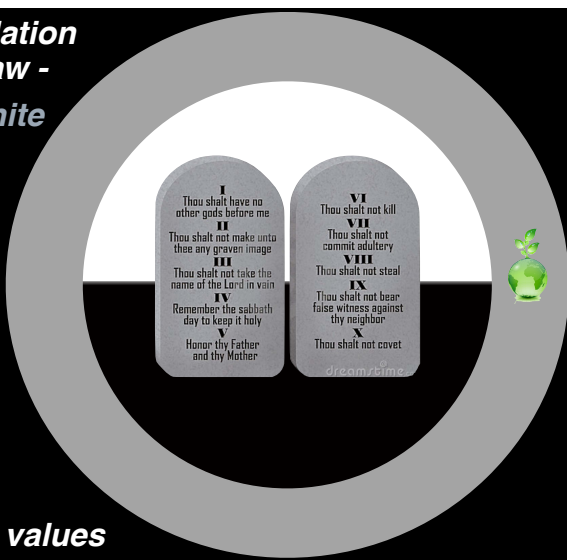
lation
aw -
hite

I
Thou shalt have no other gods before me
II
Thou shalt not make unto thee any graven image
III
Thou shalt not take the name of the Lord in vain
IV
Remember the sabbath day to keep it holy
V
Honor thy Father and thy Mother

VI
Thou shalt not kill
VII
Thou shalt not commit adultery
VIII
Thou shalt not steal
IX
Thou shalt not bear false witness against thy neighbor
X
Thou shalt not covet

dreamstime

values